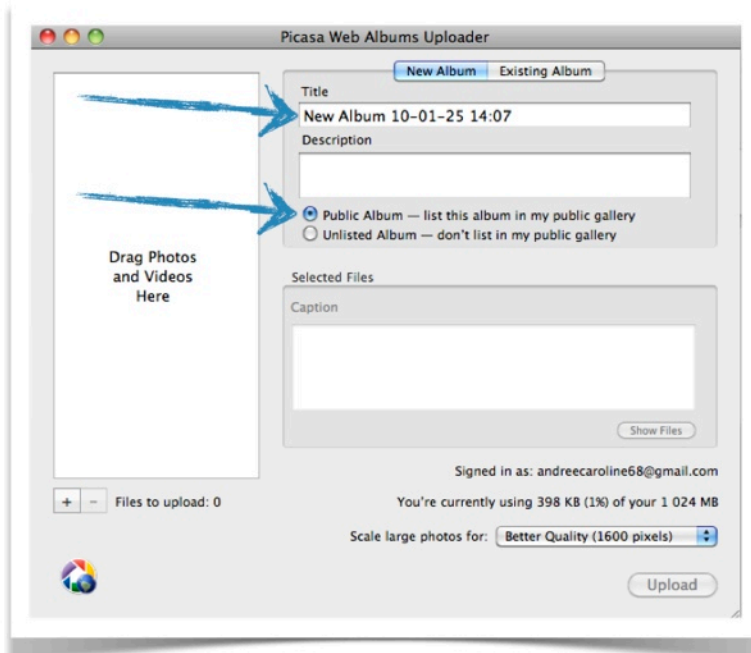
Picasa Web Albums Uploader

New Album | Existing Album

Title

New Album 10-01-25 14:07

Description

Public Album — list this album in my public gallery

Unlisted Album — don't list in my public gallery

Drag Photos and Videos Here

Selected Files

Caption

Show Files

Signed in as: andreecaroline68@gmail.com

+ − Files to upload: 0

You're currently using 398 KB (1%) of your 1 024 MB

Scale large photos for: Better Quality (1600 pixels)

Upload